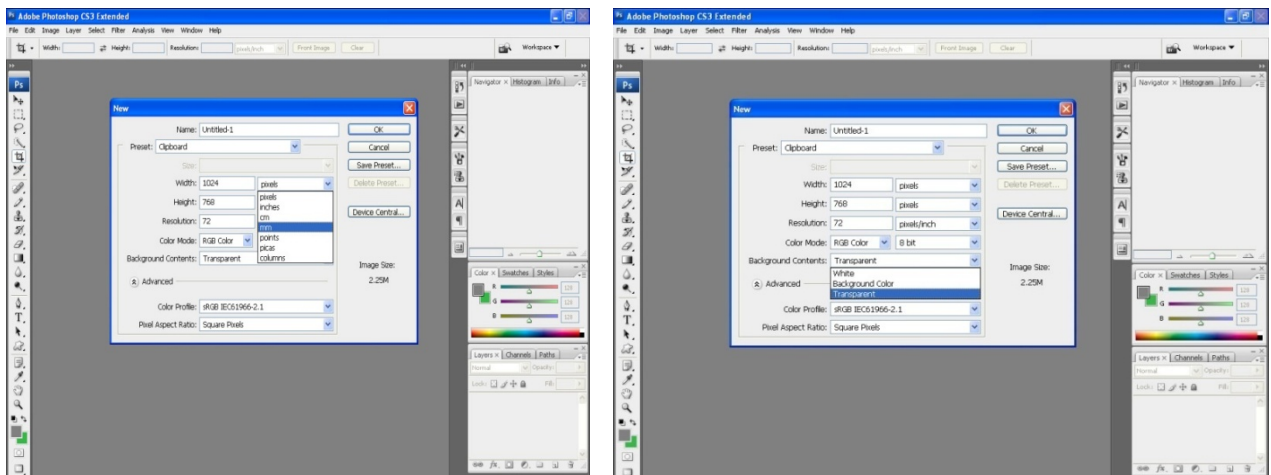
Adobe Photoshop CS3 Extended
File Edit Image Layer Select Filter Analysis View Window Help
Width: Height: Resolution: pixels/inch Front Image Clear
Workspace ▼
Ps
Navigator × Histogram Info
New
Name: Untitled-1
OK
Preset: Clipboard
Cancel
Size:
Save Preset...
Width: 1024 pixels
Delete Preset...
Height: 768
pixels
inches
cm
mm
points
picas
columns
Device Central...
Resolution: 72
Color Mode: RGB Color
Background Contents: Transparent
Image Size:
2.25M
Advanced
Color Profile: sRGB IEC61966-2.1
Pixel Aspect Ratio: Square Pixels
Color × Swatches Styles
R 128
G 128
B 128
Layers × Channels Paths
Normal Opacity:
Lock: Fill:

Adobe Photoshop CS3 Extended
File Edit Image Layer Select Filter Analysis View Window Help
Width: Height: Resolution: pixels/inch Front Image Clear
Workspace ▼
Ps
Navigator × Histogram Info
New
Name: Untitled-1
OK
Preset: Clipboard
Cancel
Size:
Save Preset...
Width: 1024 pixels
Delete Preset...
Height: 768 pixels
Device Central...
Resolution: 72 pixels/inch
Color Mode: RGB Color 8 bit
Background Contents: Transparent
White
Background Color
Transparent
Image Size:
2.25M
Advanced
Color Profile: sRGB IEC61966-2.1
Pixel Aspect Ratio: Square Pixels
Color × Swatches Styles
R 128
G 128
B 128
Layers × Channels Paths
Normal Opacity:
Lock: Fill: